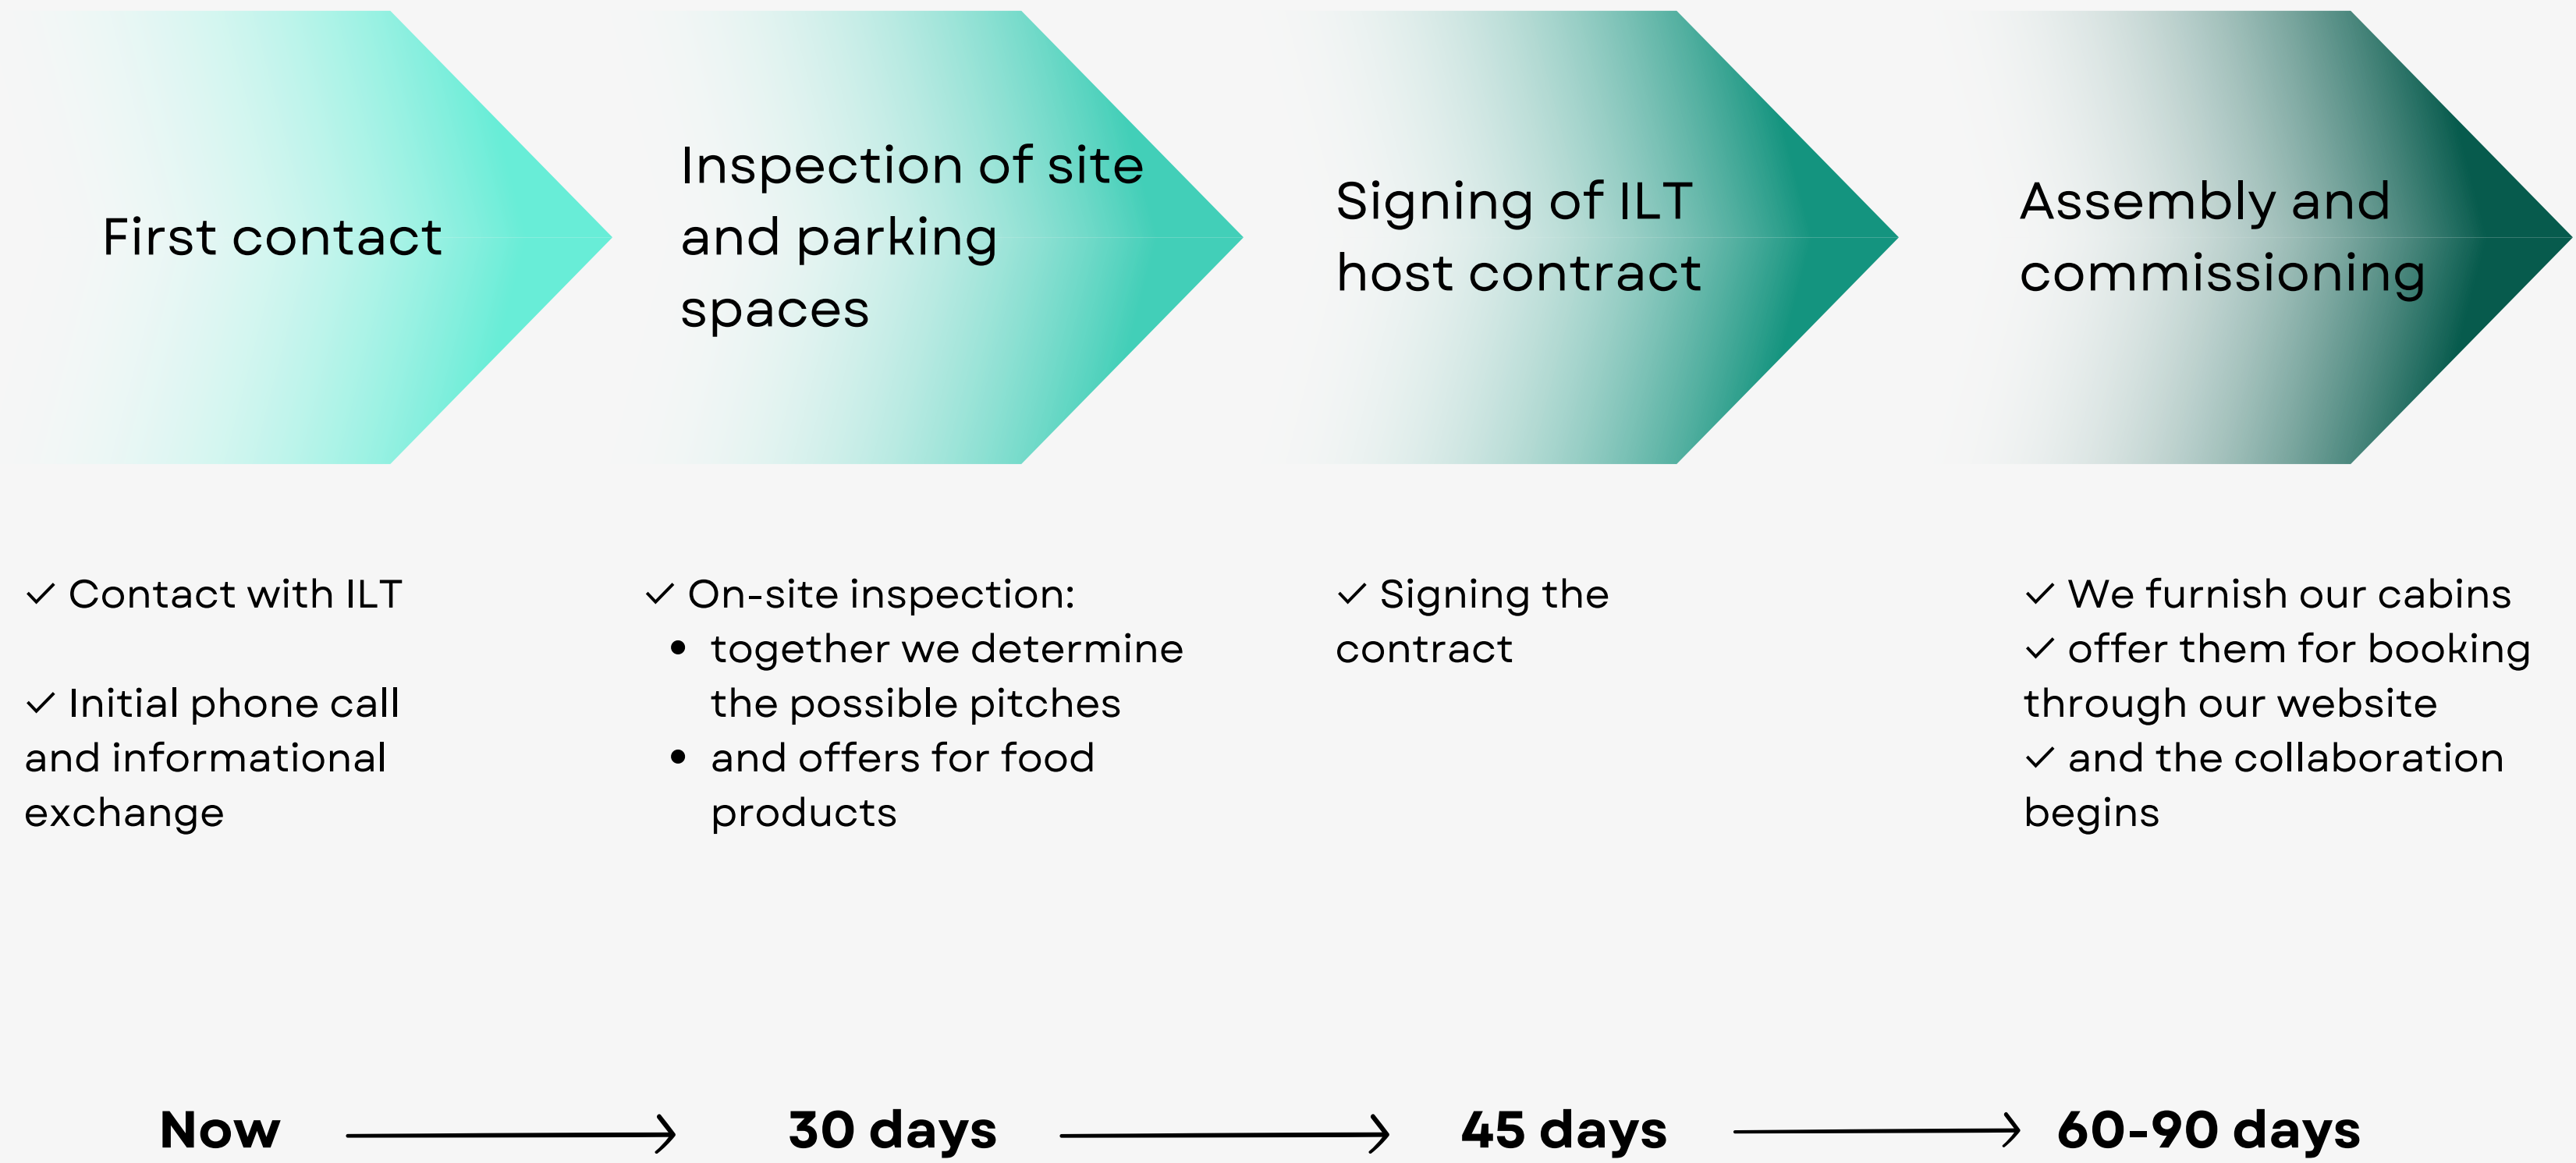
First contact

Inspection of site and parking spaces

Signing of ILT host contract

Assembly and commissioning

✓ Contact with ILT

✓ Initial phone call and informational exchange

✓ On-site inspection:
• together we determine the possible pitches
• and offers for food products

✓ Signing the contract

✓ We furnish our cabins
✓ offer them for booking through our website
✓ and the collaboration begins

Now → 30 days → 45 days → 60-90 days